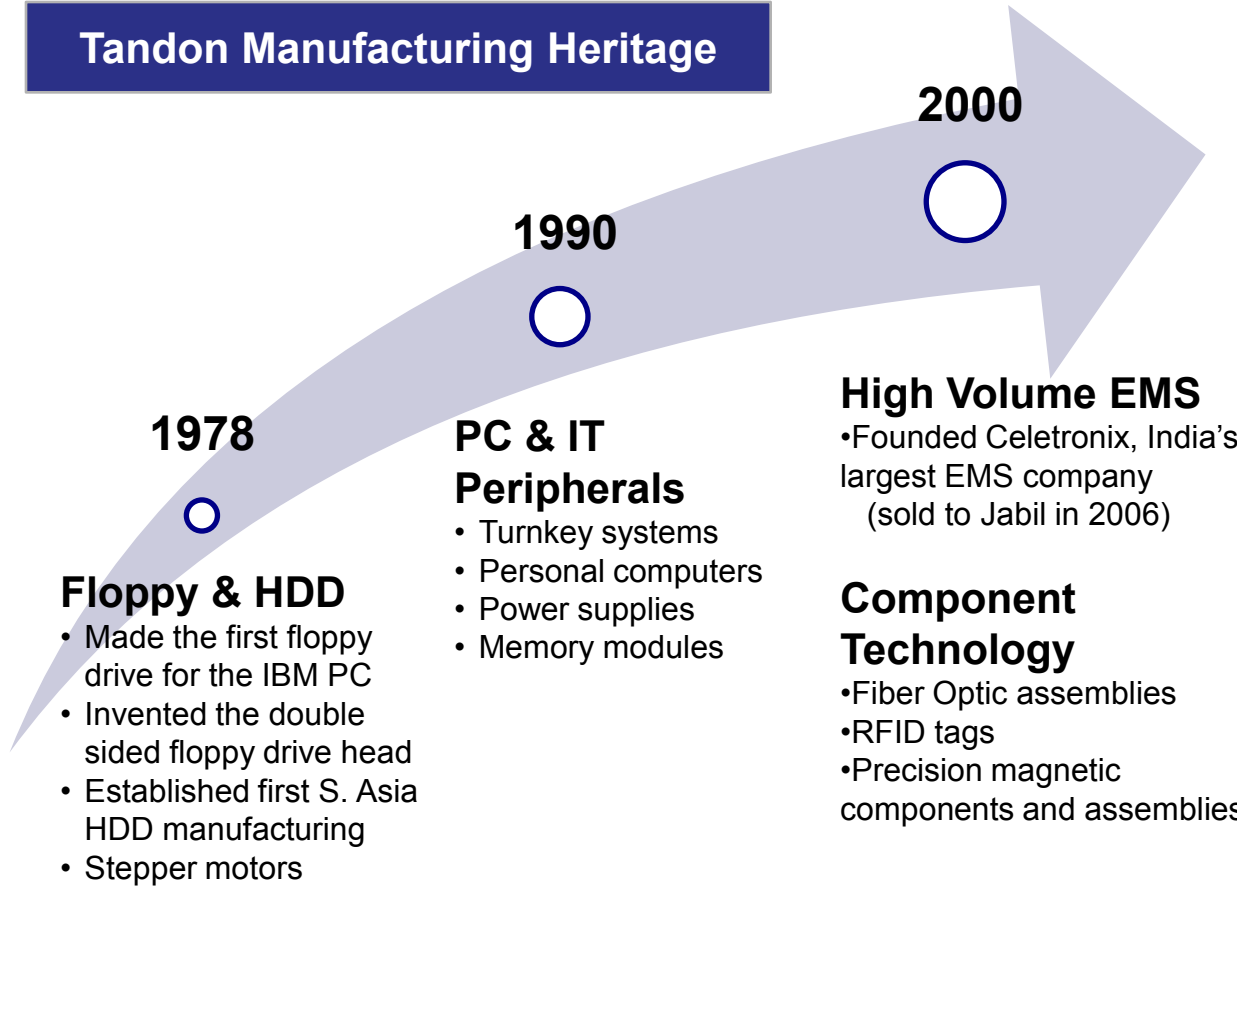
Tandon Manufacturing Heritage

2000

1990

1978

Floppy & HDD
• Made the first floppy drive for the IBM PC
• Invented the double sided floppy drive head
• Established first S. Asia HDD manufacturing
• Stepper motors

PC & IT Peripherals
• Turnkey systems
• Personal computers
• Power supplies
• Memory modules

High Volume EMS
•Founded Celetronix, India's largest EMS company (sold to Jabil in 2006)

Component Technology
•Fiber Optic assemblies
•RFID tags
•Precision magnetic components and assemblies